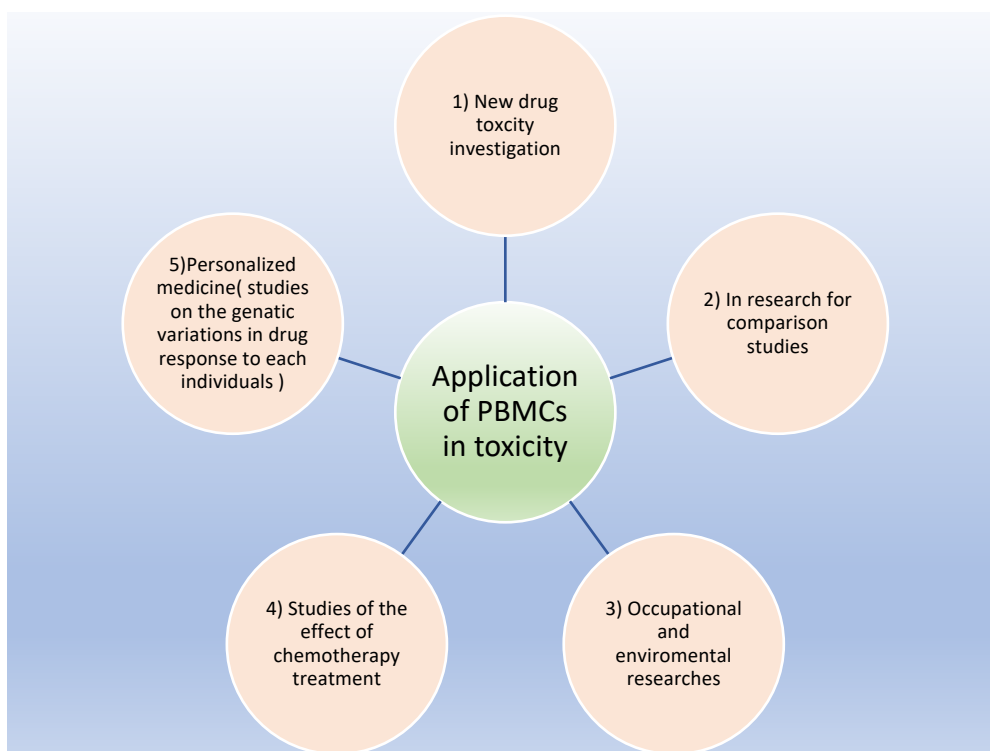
Application of PBMCs in toxicity

1) New drug toxcity investigation

2) In research for comparison studies

3) Occupational and enviromental researches

4) Studies of the effect of chemotherapy treatment

5)Personalized medicine( studies on the genatic variations in drug response to each individuals )